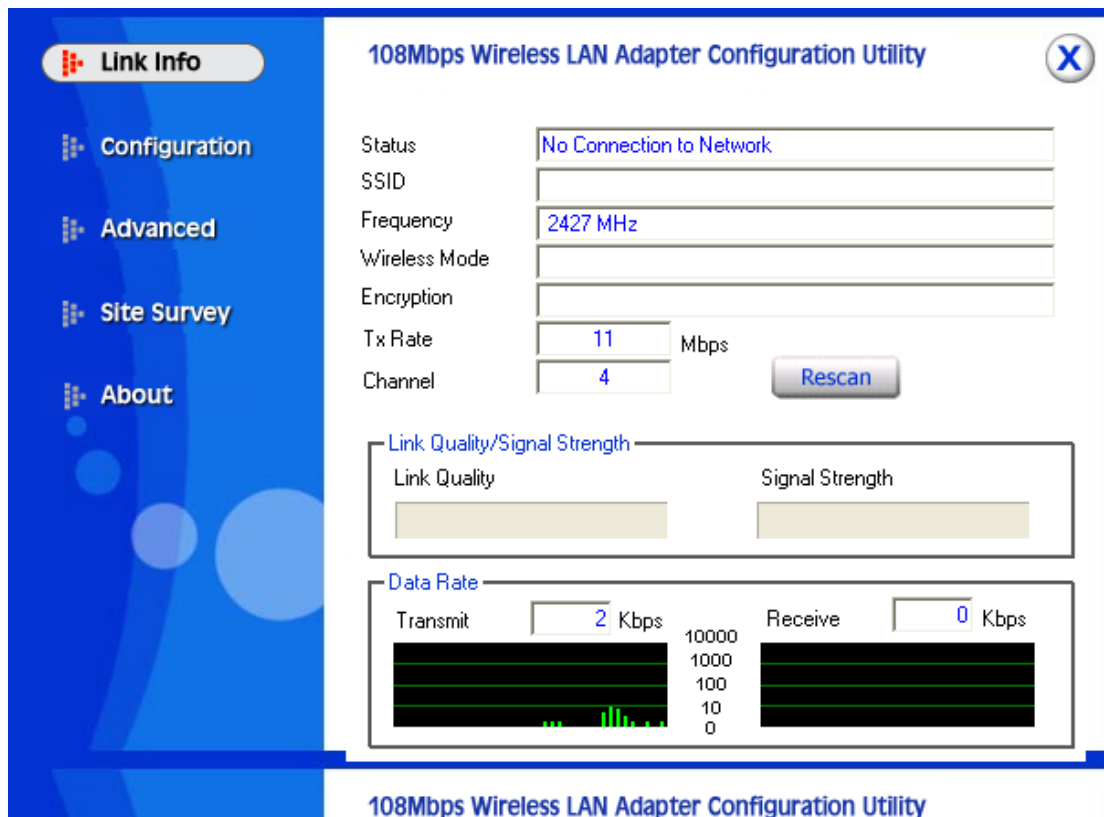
Link Info

Configuration

Advanced

Site Survey

About

108Mbps Wireless LAN Adapter Configuration Utility

X

Status No Connection to Network
SSID
Frequency 2427 MHz
Wireless Mode
Encryption
Tx Rate 11 Mbps
Channel 4

Rescan

Link Quality/Signal Strength
Link Quality
Signal Strength

Data Rate
Transmit 2 Kbps
Receive 0 Kbps
10000
1000
100
10
0

108Mbps Wireless LAN Adapter Configuration Utility